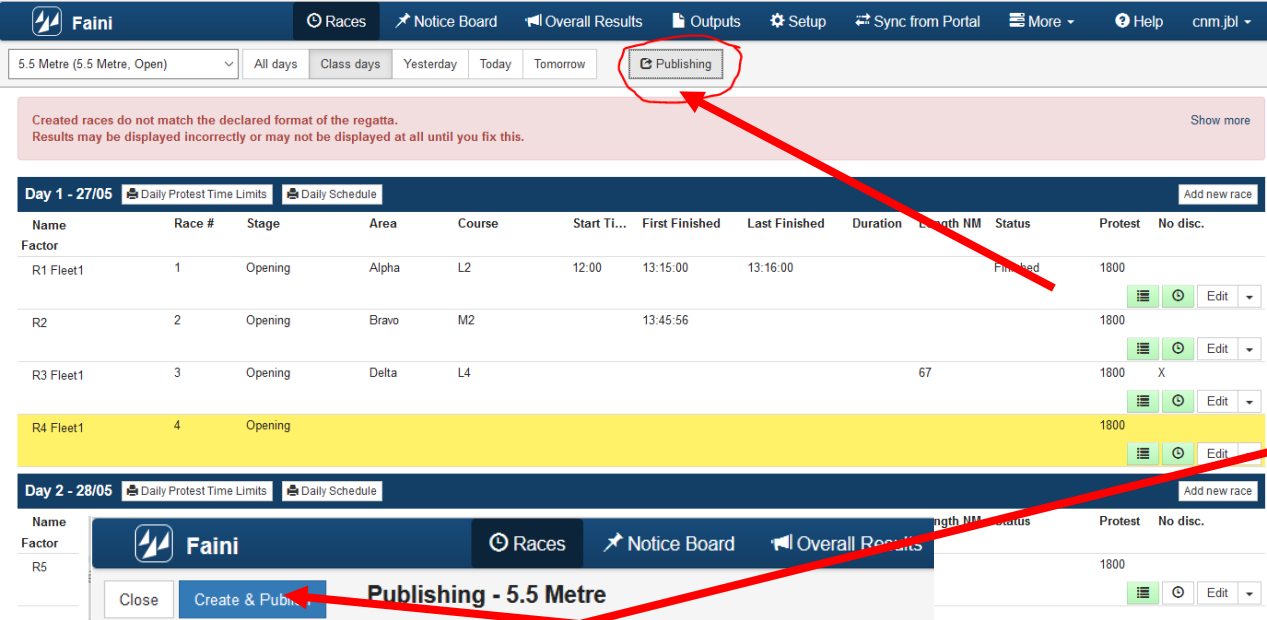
Faini Races Notice Board Overall Results Outputs Setup Sync from Portal More Help cnm.jbl

5.5 Metre (5.5 Metre, Open) All days Class days Yesterday Today Tomorrow Publishing

Created races do not match the declared format of the regatta.
Results may be displayed incorrectly or may not be displayed at all until you fix this.

Show more

Day 1 - 27/05 Daily Protest Time Limits Daily Schedule Add new race

| Name | Race # | Stage | Area | Course | Start Ti... | First Finished | Last Finished | Duration | Length NM | Status | Protest | No disc. | Factor |
|---|---|---|---|---|---|---|---|---|---|---|---|---|---|
| R1 Fleet1 | 1 | Opening | Alpha | L2 | 12:00 | 13:15:00 | 13:16:00 | | | Finished | 1800 | | |
| R2 | 2 | Opening | Bravo | M2 | | 13:45:56 | | | | | 1800 | | |
| R3 Fleet1 | 3 | Opening | Delta | L4 | | | | | 67 | | 1800 | X | |
| R4 Fleet1 | 4 | Opening | | | | | | | | | 1800 | | |

Edit
Edit
Edit
Edit

Day 2 - 28/05 Daily Protest Time Limits Daily Schedule Add new race

| Name | | Length NM | Status | Protest | No disc. | Factor |
|---|---|---|---|---|---|---|
| R5 | | | | 1800 | | |

Edit

Faini Races Notice Board Overall Results

Close Create & Publi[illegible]

Publishing - 5.5 Metre